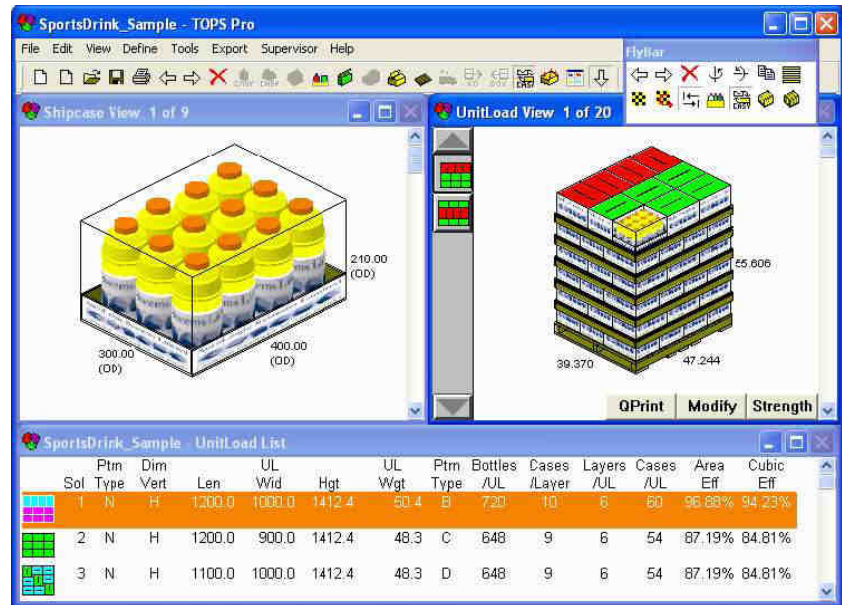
SportsDrink_Sample - TOPS Pro

File Edit View Define Tools Export Supervisor Help

FlyBar

Shipcase View 1 of 9

210.00 (OD)

300.00 (OD)

400.00 (OD)

UnitLoad View 1 of 20

55.606

39.370

47.244

QPrint Modify Strength

SportsDrink_Sample - UnitLoad List

| | Sol | Ptrn Type | Dim Vert | Len | UL Wid | Hgt | UL Wgt | Ptrn Type | Bottles /UL | Cases /Layer | Layers /UL | Cases /UL | Area Eff | Cubic Eff |
|---|---|---|---|---|---|---|---|---|---|---|---|---|---|---|
| | 1 | N | H | 1200.0 | 1000.0 | 1412.4 | 50.4 | B | 720 | 10 | 6 | 60 | 96.88% | 94.23% |
| | 2 | N | H | 1200.0 | 900.0 | 1412.4 | 48.3 | C | 648 | 9 | 6 | 54 | 87.19% | 84.81% |
| | 3 | N | H | 1100.0 | 1000.0 | 1412.4 | 48.3 | D | 648 | 9 | 6 | 54 | 87.19% | 84.81% |